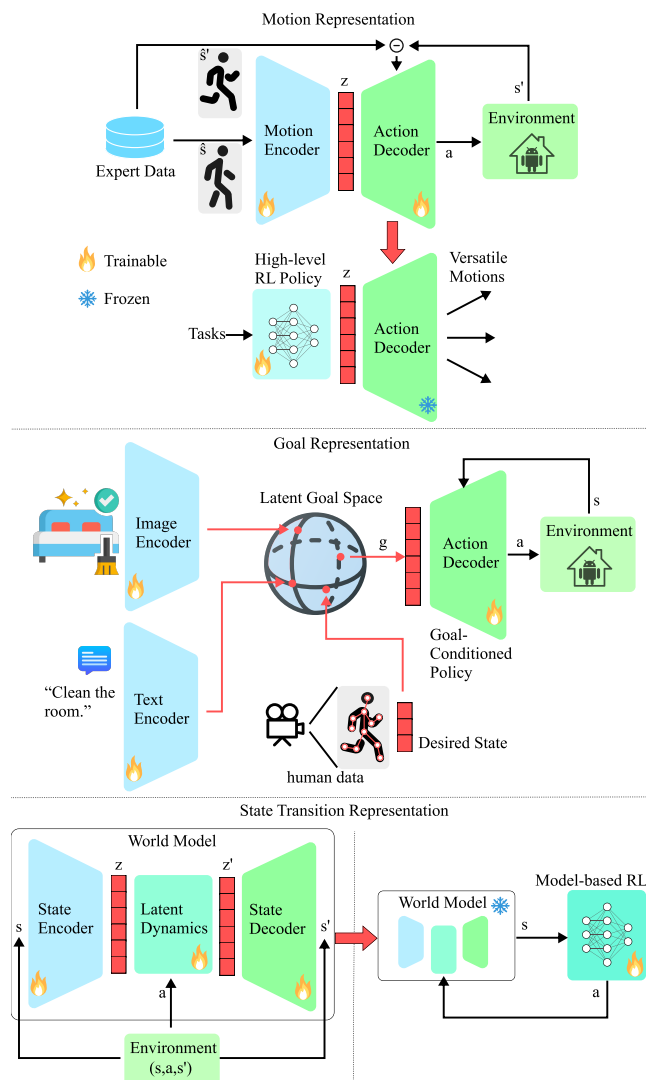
Motion Representation

$\hat{s}'$

$\hat{s}$

Expert Data

Motion Encoder

z

Action Decoder

a

s'

Environment

Trainable

Frozen

High-level RL Policy

z

Tasks

Action Decoder

Versatile Motions

Goal Representation

Image Encoder

Latent Goal Space

g

Action Decoder

a

s

Environment

"Clean the room."

Text Encoder

Goal-Conditioned Policy

human data

Desired State

State Transition Representation

World Model

z

z'

s

State Encoder

Latent Dynamics

State Decoder

s'

a

Environment (s,a,s')

World Model

s

Model-based RL

a